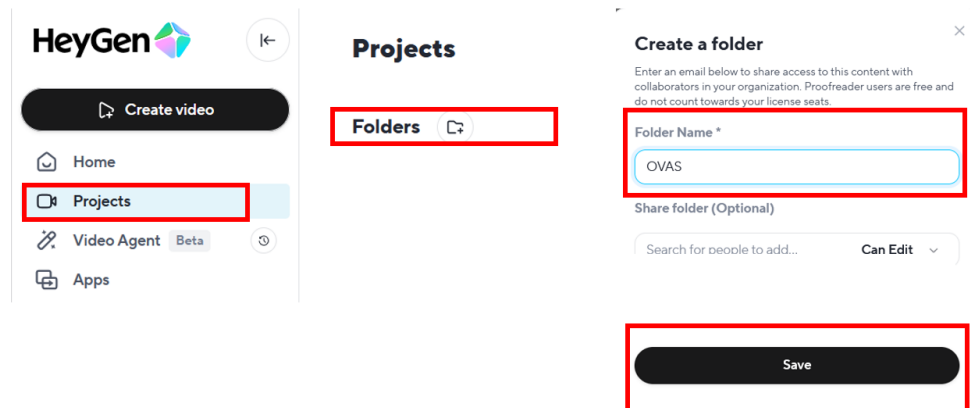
HeyGen

Create video

Home

Projects

Video Agent Beta

Apps

Projects

Folders

Create a folder

Enter an email below to share access to this content with collaborators in your organization. Proofreader users are free and do not count towards your license seats.

Folder Name *

OVAS

Share folder (Optional)

Search for people to add... Can Edit

Save